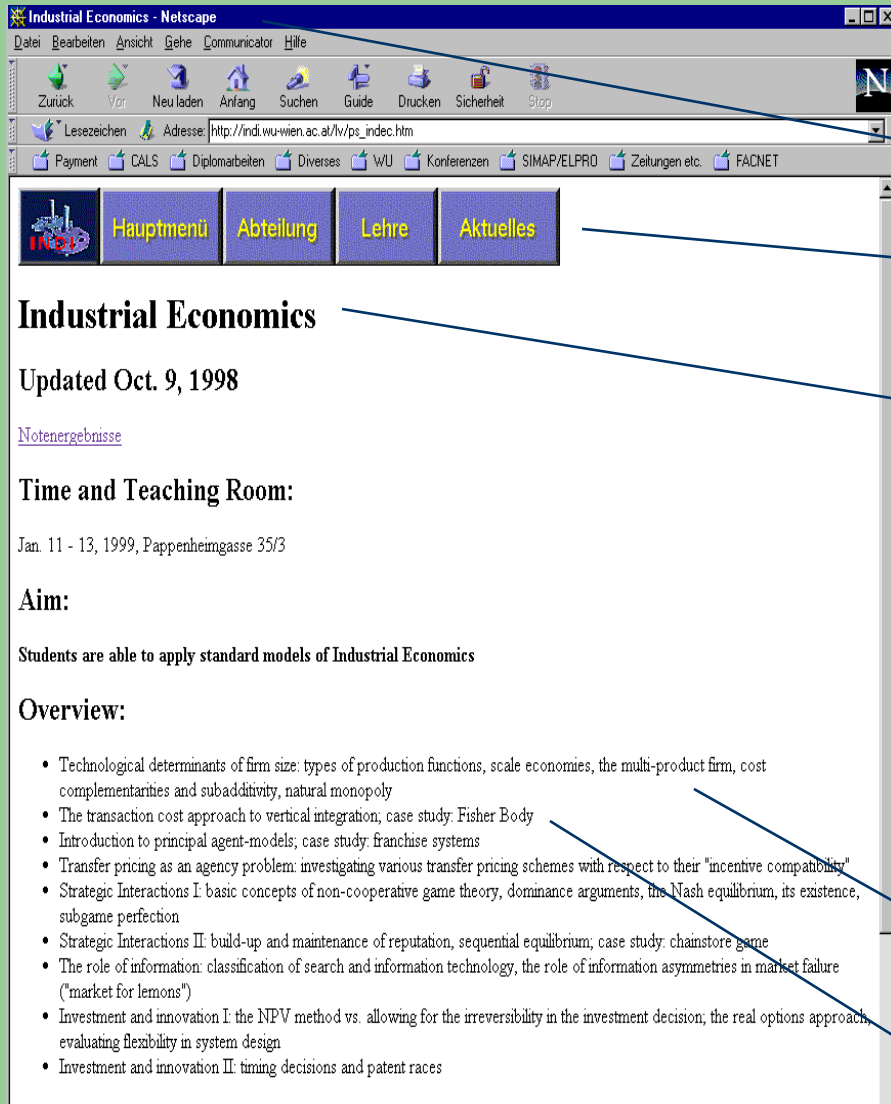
Industrial Economics - Netscape

Datei Bearbeiten Ansicht Gehe Communicator Hilfe

Zurück Vor Neu laden Anfang Suchen Guide Drucken Sicherheit Stop

Lesezeichen Adresse: http://indi.wu-wien.ac.at/lv/ps_indec.htm

Payment CALS Diplomarbeiten Diverses WU Konferenzen SIMAP/ELPRO Zeitungen etc. FACNET

INDI Hauptmenü Abteilung Lehre Aktuelles

Industrial Economics

Updated Oct. 9, 1998

Notenergebnisse

Time and Teaching Room:

Jan. 11 - 13, 1999, Pappenheimgasse 35/3

Aim:

Students are able to apply standard models of Industrial Economics

Overview:

- Technological determinants of firm size: types of production functions, scale economies, the multi-product firm, cost complementarities and subadditivity, natural monopoly
- The transaction cost approach to vertical integration; case study: Fisher Body
- Introduction to principal agent-models; case study: franchise systems
- Transfer pricing as an agency problem: investigating various transfer pricing schemes with respect to their "incentive compatibility"
- Strategic Interactions I: basic concepts of non-cooperative game theory, dominance arguments, the Nash equilibrium, its existence, subgame perfection
- Strategic Interactions II: build-up and maintenance of reputation, sequential equilibrium; case study: chainstore game
- The role of information: classification of search and information technology, the role of information asymmetries in market failure ("market for lemons")
- Investment and innovation I: the NPV method vs. allowing for the irreversibility in the investment decision; the real options approach, evaluating flexibility in system design
- Investment and innovation II: timing decisions and patent races